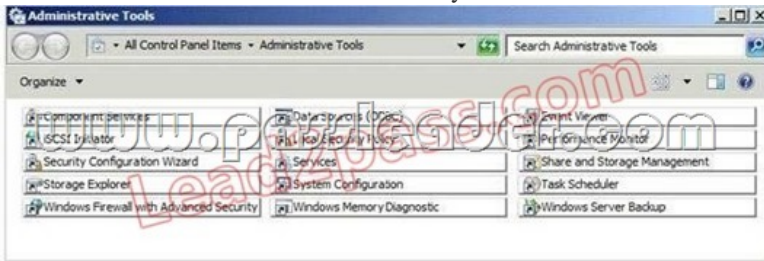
Administrative Tools

All Control Panel Items ▸ Administrative Tools

Search Administrative Tools

Organize ▾

Component Services
iSCSI Initiator
Security Configuration Wizard
Storage Explorer
Windows Firewall with Advanced Security

Data Sources (ODBC)
Local Security Policy
Services
System Configuration
Windows Memory Diagnostic

Event Viewer
Performance Monitor
Share and Storage Management
Task Scheduler
Windows Server Backup

www.pass4sure.com
Lead2pass